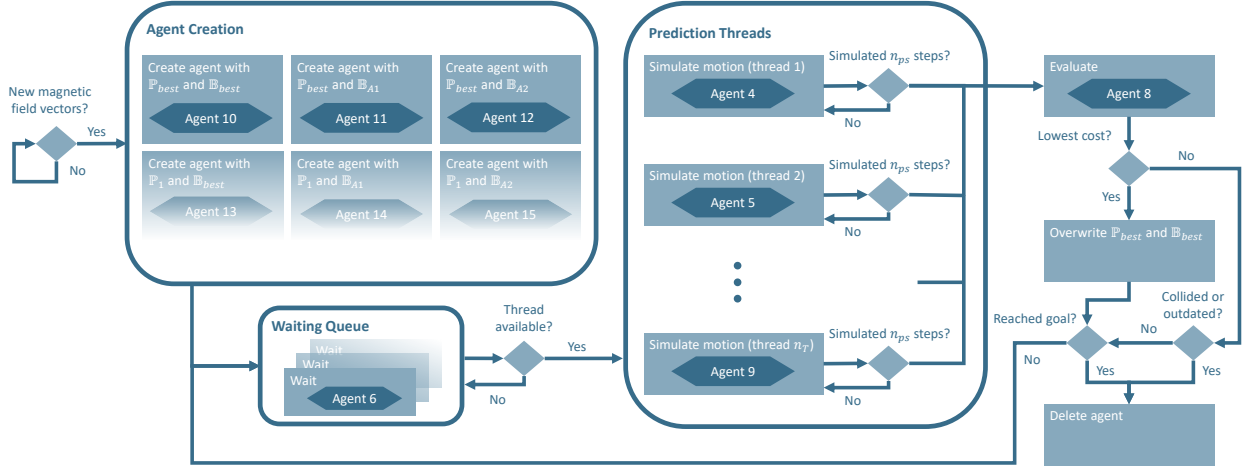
New magnetic field vectors?

Yes

No

Agent Creation

Create agent with $\mathbb{P}_{best}$ and $\mathbb{B}_{best}$

Agent 10

Create agent with $\mathbb{P}_{best}$ and $\mathbb{B}_{A1}$

Agent 11

Create agent with $\mathbb{P}_{best}$ and $\mathbb{B}_{A2}$

Agent 12

Create agent with $\mathbb{P}_{1}$ and $\mathbb{B}_{best}$

Agent 13

Create agent with $\mathbb{P}_{1}$ and $\mathbb{B}_{A1}$

Agent 14

Create agent with $\mathbb{P}_{1}$ and $\mathbb{B}_{A2}$

Agent 15

Prediction Threads

Simulate motion (thread 1)

Agent 4

Simulated $n_{ps}$ steps?

No

Simulate motion (thread 2)

Agent 5

Simulated $n_{ps}$ steps?

No

Simulate motion (thread $n_T$)

Agent 9

Simulated $n_{ps}$ steps?

No

Waiting Queue

Wait

Wait

Wait

Agent 6

Thread available?

Yes

No

Evaluate

Agent 8

Lowest cost?

No

Yes

Overwrite $\mathbb{P}_{best}$ and $\mathbb{B}_{best}$

Reached goal?

Collided or outdated?

No

No

Yes

Yes

Delete agent